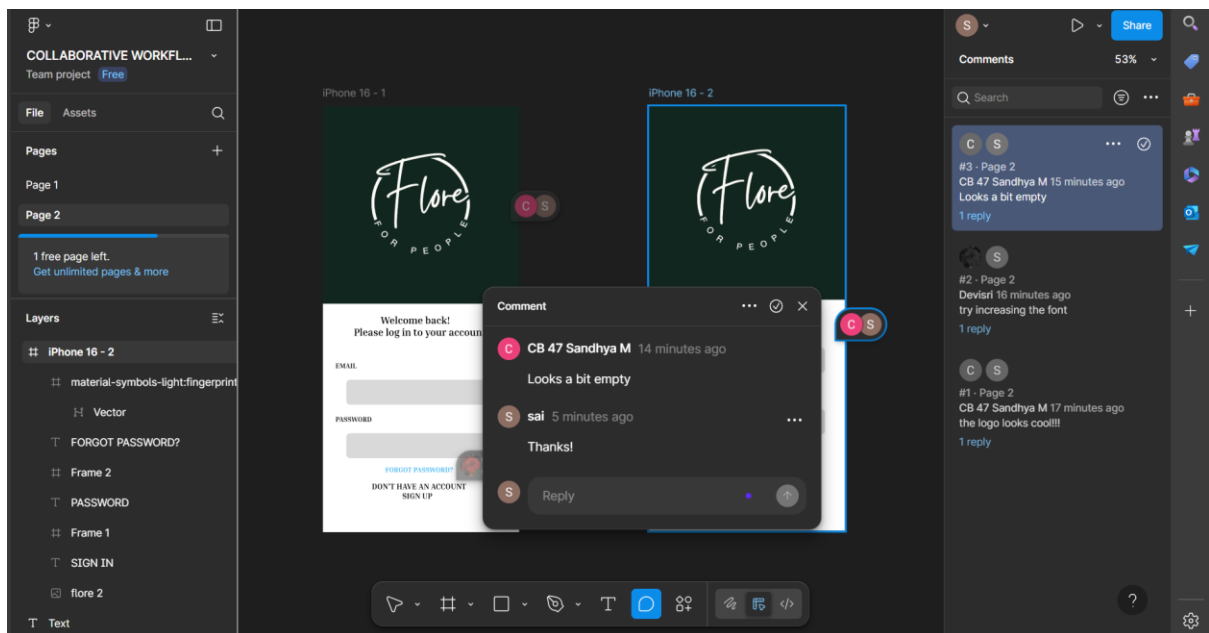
COLLABORATIVE WORKFL...
Team project Free

File Assets

Pages
Page 1
Page 2

1 free page left.
Get unlimited pages & more

Layers
iPhone 16 - 2
material-symbols-light:fingerprint
Vector
FORGOT PASSWORD?
Frame 2
PASSWORD
Frame 1
SIGN IN
flore 2
Text

iPhone 16 - 1

Flore
FOR PEOPLE

Welcome back!
Please log in to your accoun

EMAIL

PASSWORD

FORGOT PASSWORD?

DON'T HAVE AN ACCOUNT
SIGN UP

iPhone 16 - 2

Flore
FOR PEOPLE

Comment
C CB 47 Sandhya M 14 minutes ago
Looks a bit empty
S sai 5 minutes ago
Thanks!
S Reply

S
Share
Comments 53%
Search

C S
#3 · Page 2
CB 47 Sandhya M 15 minutes ago
Looks a bit empty
1 reply

S
#2 · Page 2
Devisri 16 minutes ago
try increasing the font
1 reply

C S
#1 · Page 2
CB 47 Sandhya M 17 minutes ago
the logo looks cool!!!
1 reply

?